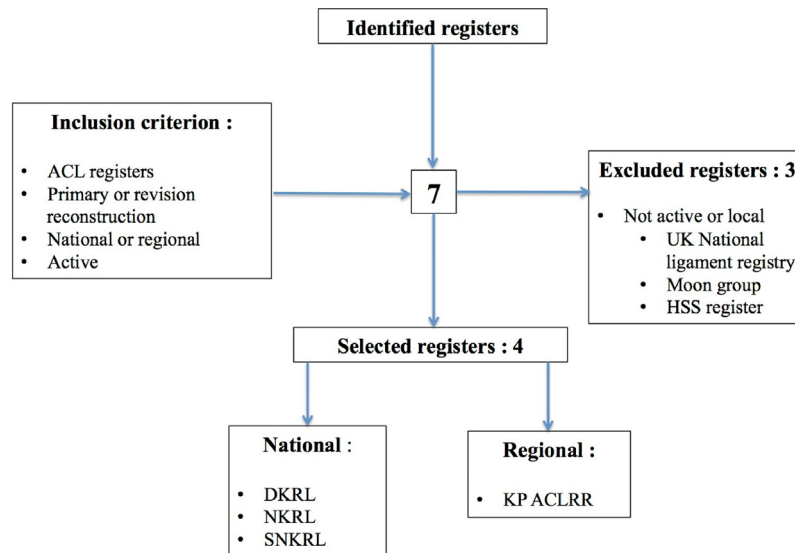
Identified registers

Inclusion criterion :

- ACL registers
- Primary or revision reconstruction
- National or regional
- Active

7

Excluded registers : 3

- Not active or local
  - UK National ligament registry
  - Moon group
  - HSS register

Selected registers : 4

National :

- DKRL
- NKRL
- SNKRL

Regional :

- KP ACLRR